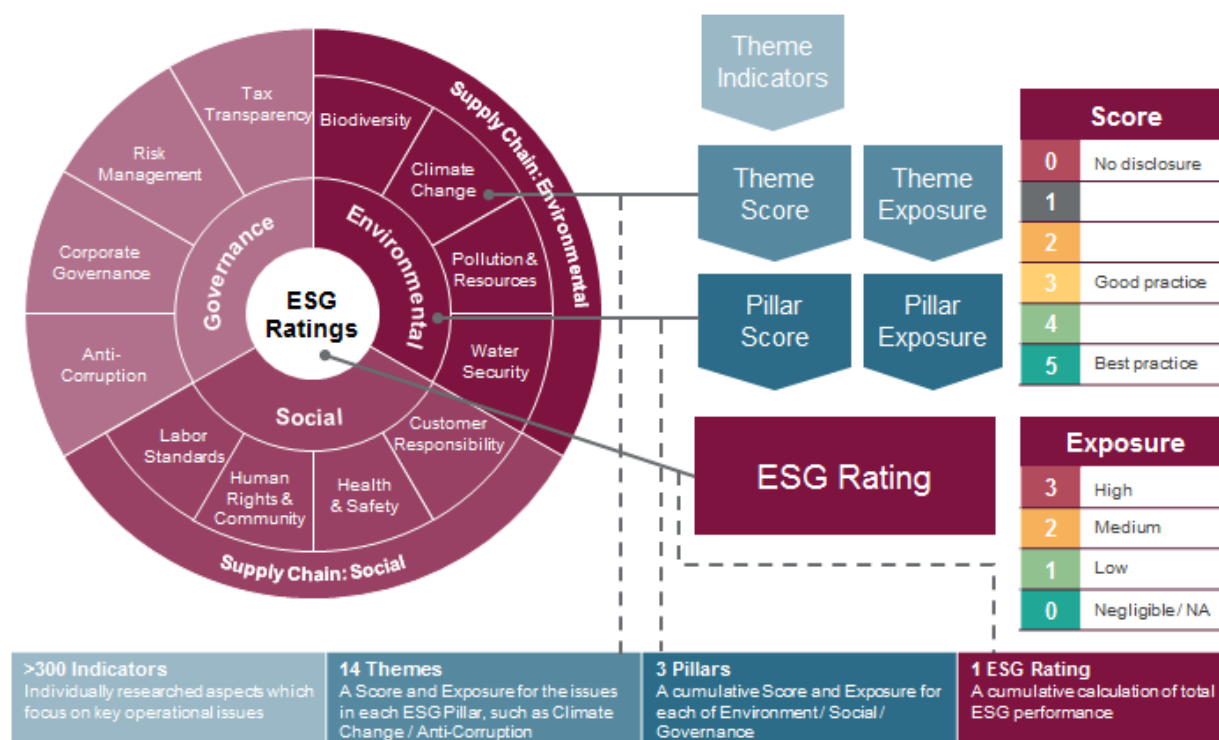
ESG Ratings

Governance
Tax Transparency
Risk Management
Corporate Governance
Anti-Corruption

Environmental
Biodiversity
Climate Change
Pollution & Resources
Water Security

Social
Labor Standards
Human Rights & Community
Health & Safety
Customer Responsibility

Supply Chain: Environmental
Supply Chain: Social

Theme Indicators

Theme Score
Theme Exposure

Pillar Score
Pillar Exposure

ESG Rating

| Score | |
|---|---|
| 0 | No disclosure |
| 1 | |
| 2 | |
| 3 | Good practice |
| 4 | |
| 5 | Best practice |

| Exposure | |
|---|---|
| 3 | High |
| 2 | Medium |
| 1 | Low |
| 0 | Negligible / NA |

>300 Indicators
Individually researched aspects which focus on key operational issues

14 Themes
A Score and Exposure for the issues in each ESG Pillar, such as Climate Change / Anti-Corruption

3 Pillars
A cumulative Score and Exposure for each of Environment / Social / Governance

1 ESG Rating
A cumulative calculation of total ESG performance